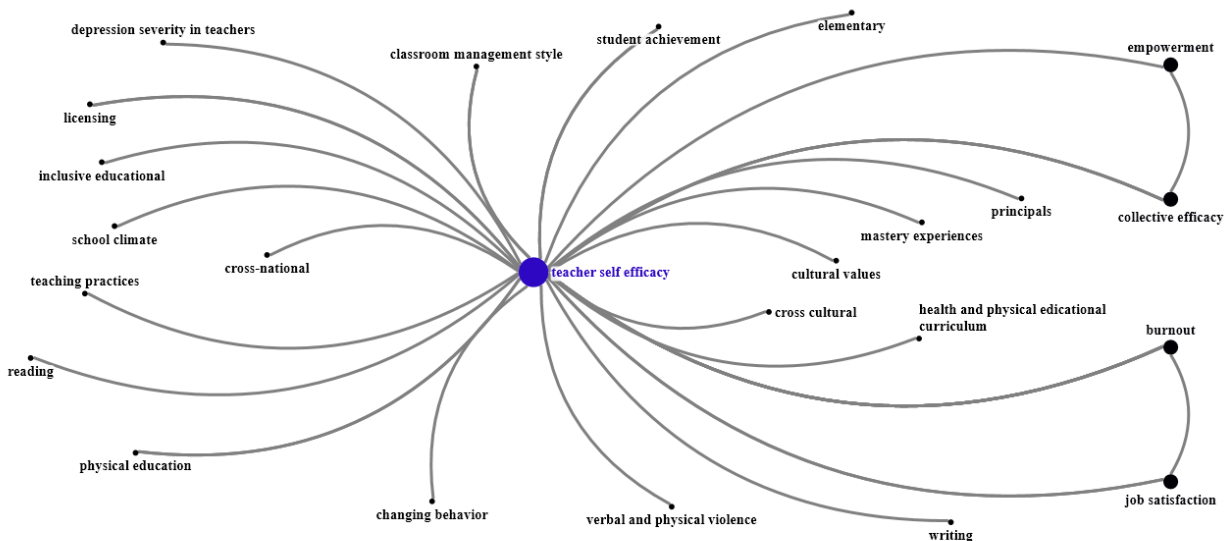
depression severity in teachers

classroom management style

student achievement

elementary

empowerment

licensing

inclusive educational

school climate

cross-national

principals

collective efficacy

mastery experiences

teacher self efficacy

cultural values

teaching practices

cross cultural

health and physical edicational curriculum

reading

burnout

physical education

job satisfaction

changing behavior

verbal and physical violence

writing